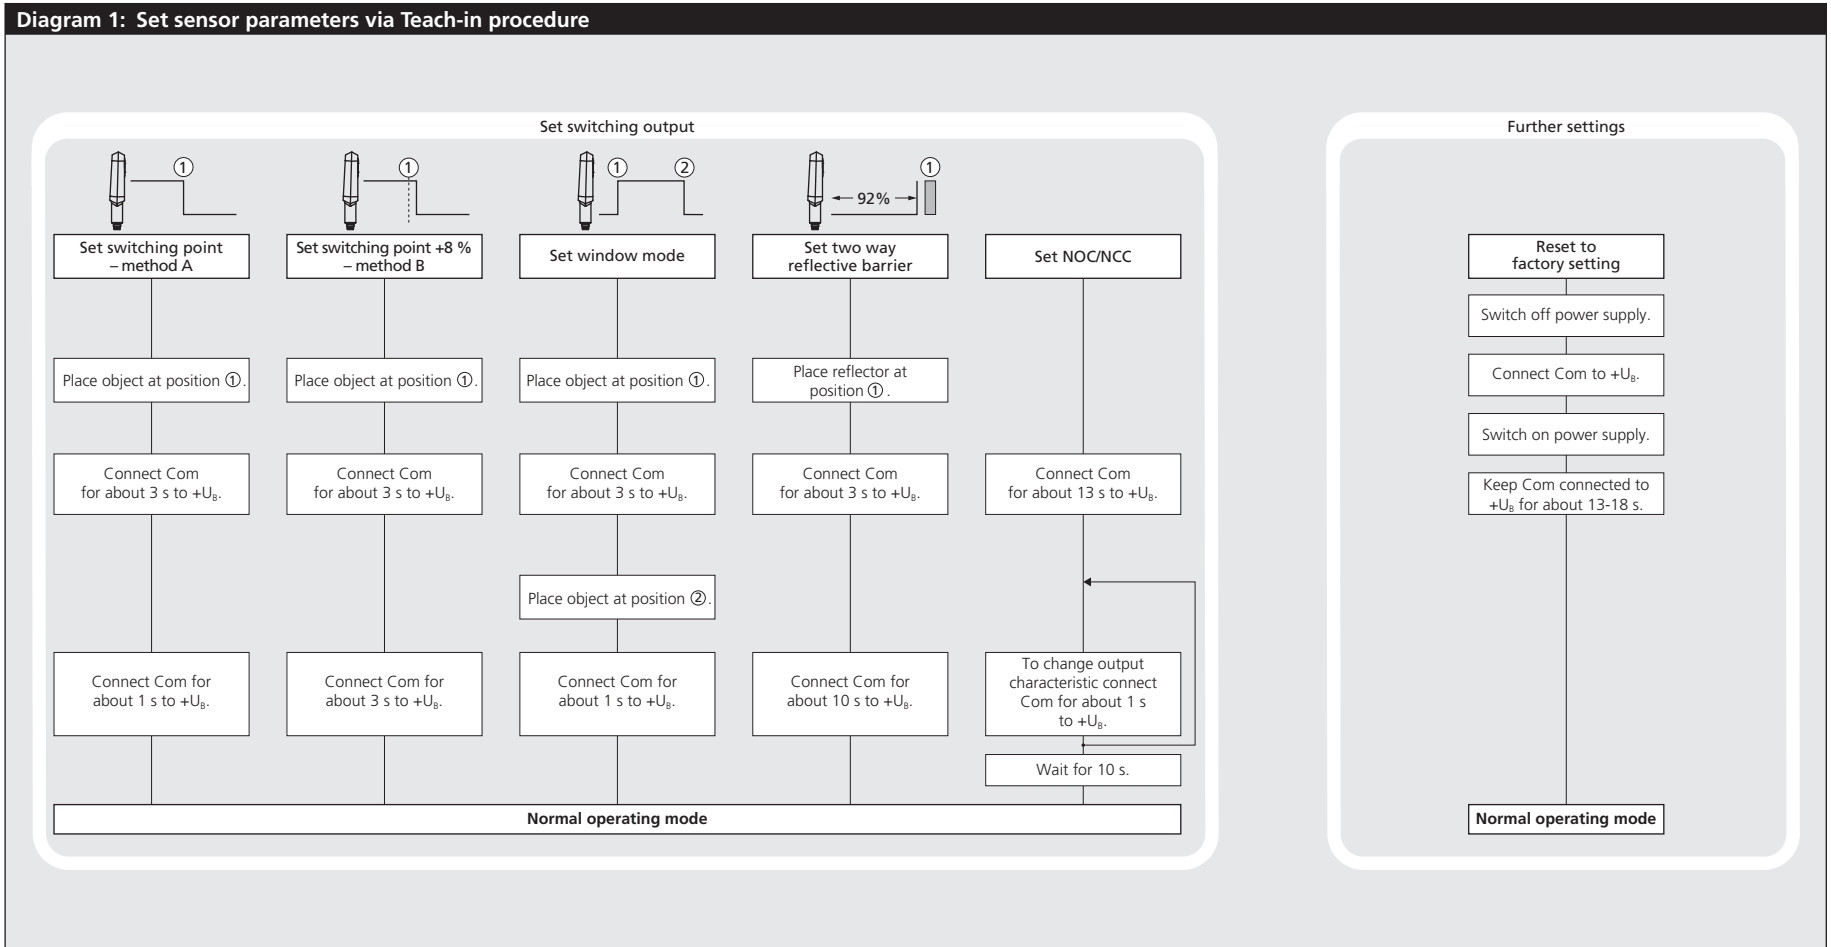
Diagram 1: Set sensor parameters via Teach-in procedure

Set switching output

①

①

① ②

92% ①

Set switching point – method A

Set switching point +8 % – method B

Set window mode

Set two way reflective barrier

Set NOC/NCC

Place object at position ①.

Place object at position ①.

Place object at position ①.

Place reflector at position ①.

Connect Com for about 3 s to $+U_B$.

Connect Com for about 3 s to $+U_B$.

Connect Com for about 3 s to $+U_B$.

Connect Com for about 3 s to $+U_B$.

Connect Com for about 13 s to $+U_B$.

Place object at position ②.

Connect Com for about 1 s to $+U_B$.

Connect Com for about 3 s to $+U_B$.

Connect Com for about 1 s to $+U_B$.

Connect Com for about 10 s to $+U_B$.

To change output characteristic connect Com for about 1 s to $+U_B$.

Wait for 10 s.

Normal operating mode

Further settings

Reset to factory setting

Switch off power supply.

Connect Com to $+U_B$.

Switch on power supply.

Keep Com connected to $+U_B$ for about 13-18 s.

Normal operating mode